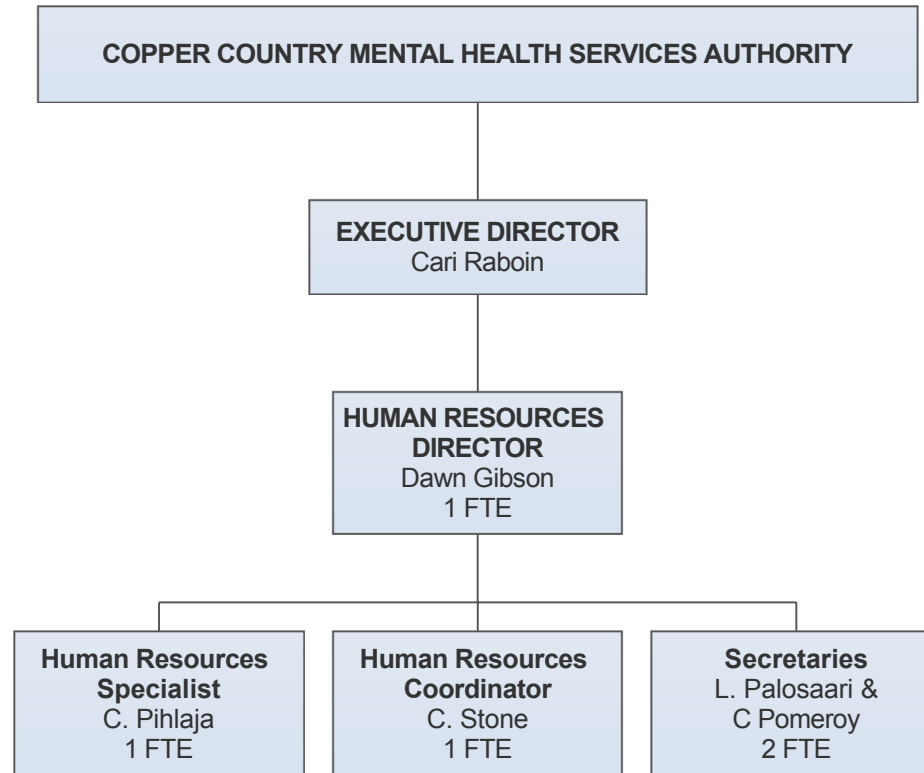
COPPER COUNTRY MENTAL HEALTH SERVICES AUTHORITY

EXECUTIVE DIRECTOR
Cari Raboin

HUMAN RESOURCES DIRECTOR
Dawn Gibson
1 FTE

Human Resources Specialist
C. Pihlaja
1 FTE

Human Resources Coordinator
C. Stone
1 FTE

Secretaries
L. Palosaari &
C Pomeroy
2 FTE